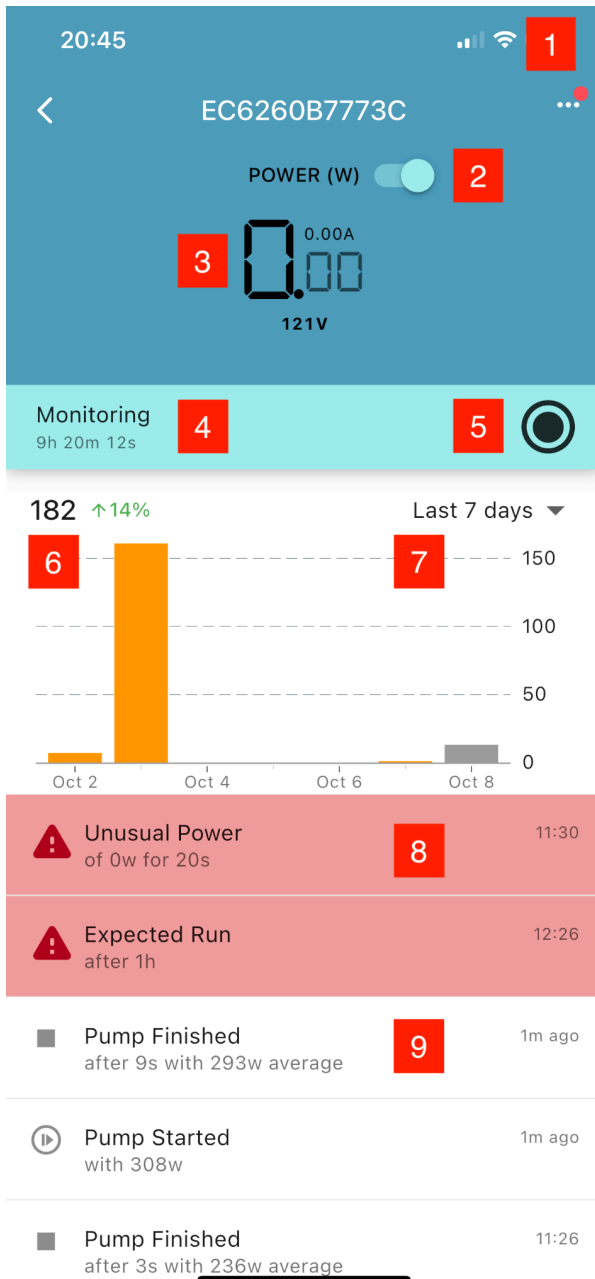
20:45

1

EC6260B7773C

POWER (W)

2

3

0.00

0.00A

121V

Monitoring
9h 20m 12s

4

5

182 ↑14%

Last 7 days

6

7

150

100

50

0

Oct 2

Oct 4

Oct 6

Oct 8

Unusual Power
of 0w for 20s

11:30

8

Expected Run
after 1h

12:26

Pump Finished
after 9s with 293w average

1m ago

9

Pump Started
with 308w

1m ago

Pump Finished
after 3s with 236w average

11:26